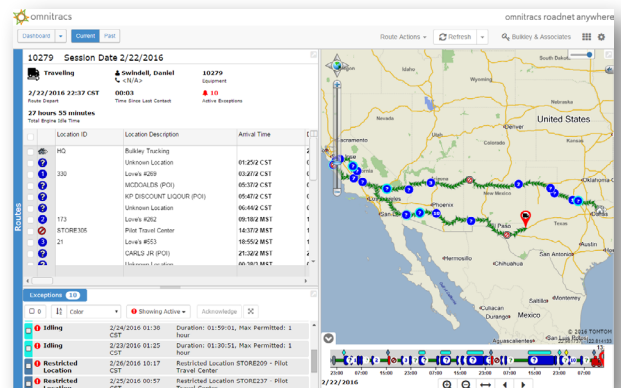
omnitracs

omnitracs roadnet anywhere

Dashboard Current Past

Route Actions Refresh Bulkley & Associates

10279 Session Date 2/22/2016

Traveling Swindell, Daniel <N/A> 10279 Equipment

2/22/2016 22:37 CST Route Depart 00:03 Time Since Last Contact 10 Active Exceptions

27 hours 55 minutes Total Engine Idle Time

Routes

| | Location ID | Location Description | Arrival Time |
|---|---|---|---|
| | HQ | Bulkley Trucking | |
| ? | | Unknown Location | 01:25/2 CST |
| 1 | 330 | Love's #269 | 03:27/2 CST |
| ? | | MCDOALDS (POI) | 05:37/2 CST |
| ? | | KP DISCOUNT LIQOUR (POI) | 05:47/2 CST |
| ? | | Unknown Location | 06:44/2 CST |
| 2 | 173 | Love's #262 | 09:18/2 MST |
| | STORE305 | Pilot Travel Center | 14:37/2 MST |
| 3 | 21 | Love's #553 | 18:55/2 MST |
| ? | | CARLS JR (POI) | 21:32/2 MST |
| | | Unknown Location | 00:38/2 MST |

Exceptions 10

Color Showing Active Acknowledge

| | Idling | 2/24/2016 01:38 CST | Duration: 01:59:01, Max Permitted: 1 hour |
|---|---|---|---|
| | Idling | 2/24/2016 01:38 CST | Duration: 01:59:01, Max Permitted: 1 hour |
| | Restricted Location | 2/22/2016 10:17 CST | Restricted Location STORE209 - Pilot Travel Center |
| | Restricted Location | 2/25/2016 00:57 CST | Restricted Location STORE237 - Pilot Travel Center |

United States
Mexico
Chihuahua
Phoenix
Oklahoma
Sacramento
Los Angeles
Monterrey
San Luis Potosí

© 2016 TOMTOM

2/22/2016
23:00 07:00 15:00 23:00 07:00 15:00 23:00 07:00 15:00 23:00 07:00 15:00